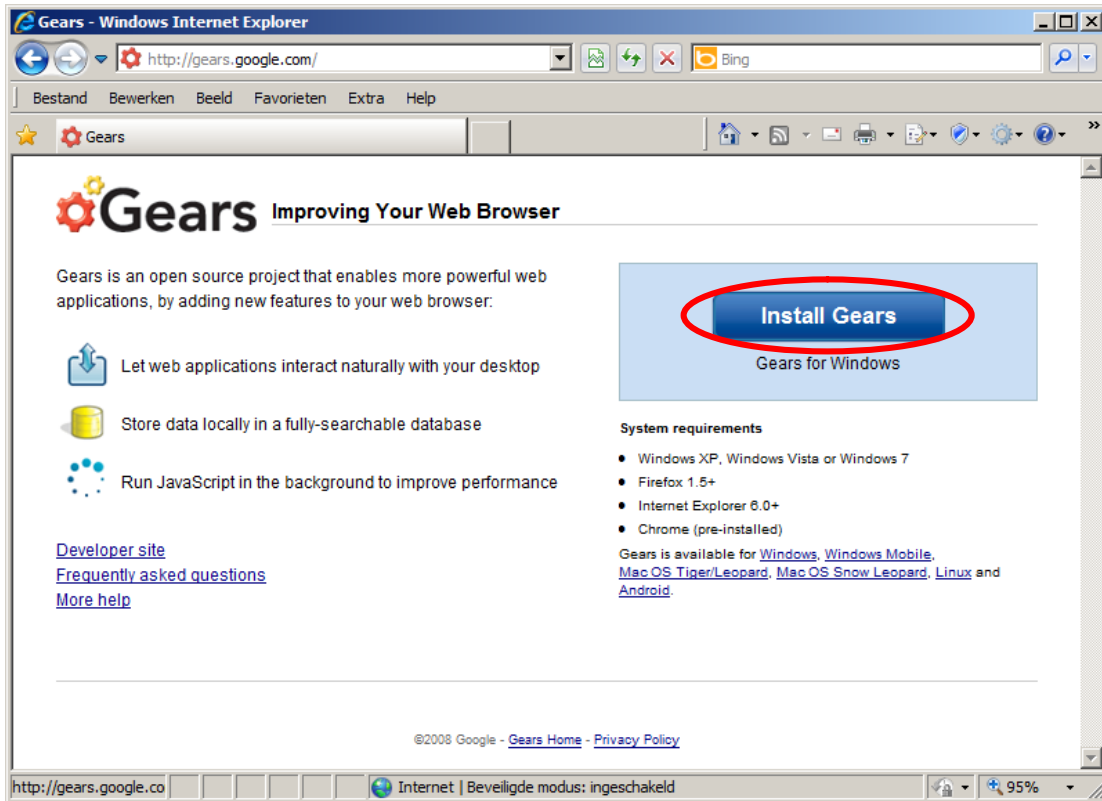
Gears - Windows Internet Explorer

http://gears.google.com/

Bing

Bestand Bewerken Beeld Favorieten Extra Help

Gears

Gears Improving Your Web Browser

Gears is an open source project that enables more powerful web applications, by adding new features to your web browser:

Let web applications interact naturally with your desktop

Store data locally in a fully-searchable database

Run JavaScript in the background to improve performance

Developer site
Frequently asked questions
More help

Install Gears
Gears for Windows

System requirements

- Windows XP, Windows Vista or Windows 7
- Firefox 1.5+
- Internet Explorer 6.0+
- Chrome (pre-installed)

Gears is available for Windows, Windows Mobile, Mac OS Tiger/Leopard, Mac OS Snow Leopard, Linux and Android.

©2008 Google - Gears Home - Privacy Policy

http://gears.google.co

Internet | Beveiligde modus: ingeschakeld

95%